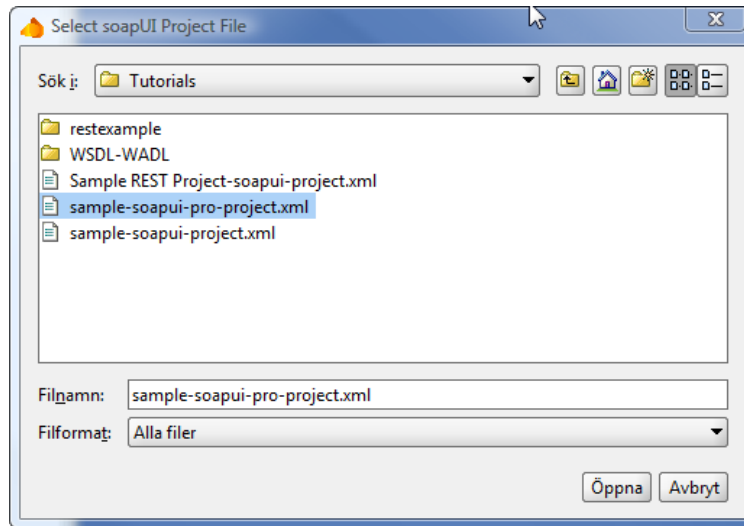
Select soapUI Project File

Sök i: Tutorials

restexample
WSDL-WADL
Sample REST Project-soapui-project.xml
sample-soapui-pro-project.xml
sample-soapui-project.xml

Filnamn: sample-soapui-pro-project.xml
Filformat: Alla filer

Öppna Avbryt